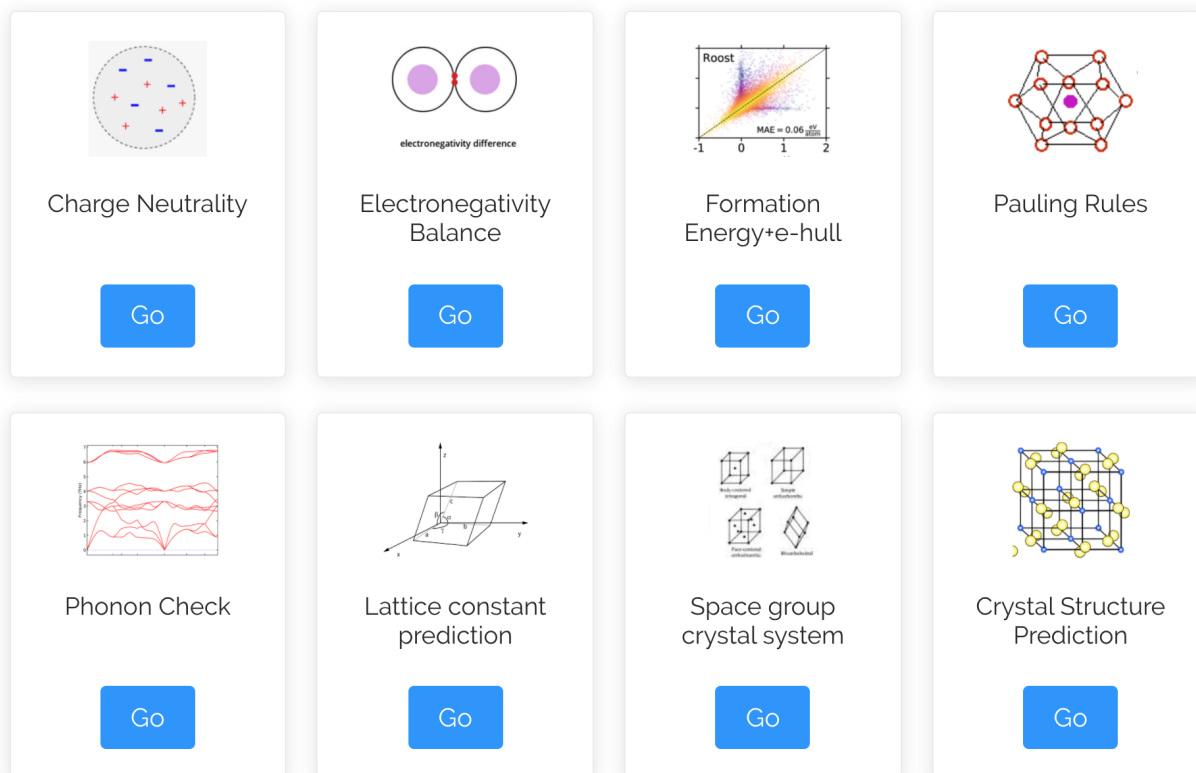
Charge Neutrality

Go

electronegativity difference

Electronegativity Balance

Go

Roost

MAE = 0.06 $\frac{eV}{atom}$

-1 0 1 2

Formation Energy+e-hull

Go

Pauling Rules

Go

Phonon Check

Go

z

c

b

a

y

x

Lattice constant prediction

Go

Body-centered tetragonal

Simple orthorhombic

Face-centered orthorhombic

Rhombohedral

Space group crystal system

Go

Crystal Structure Prediction

Go